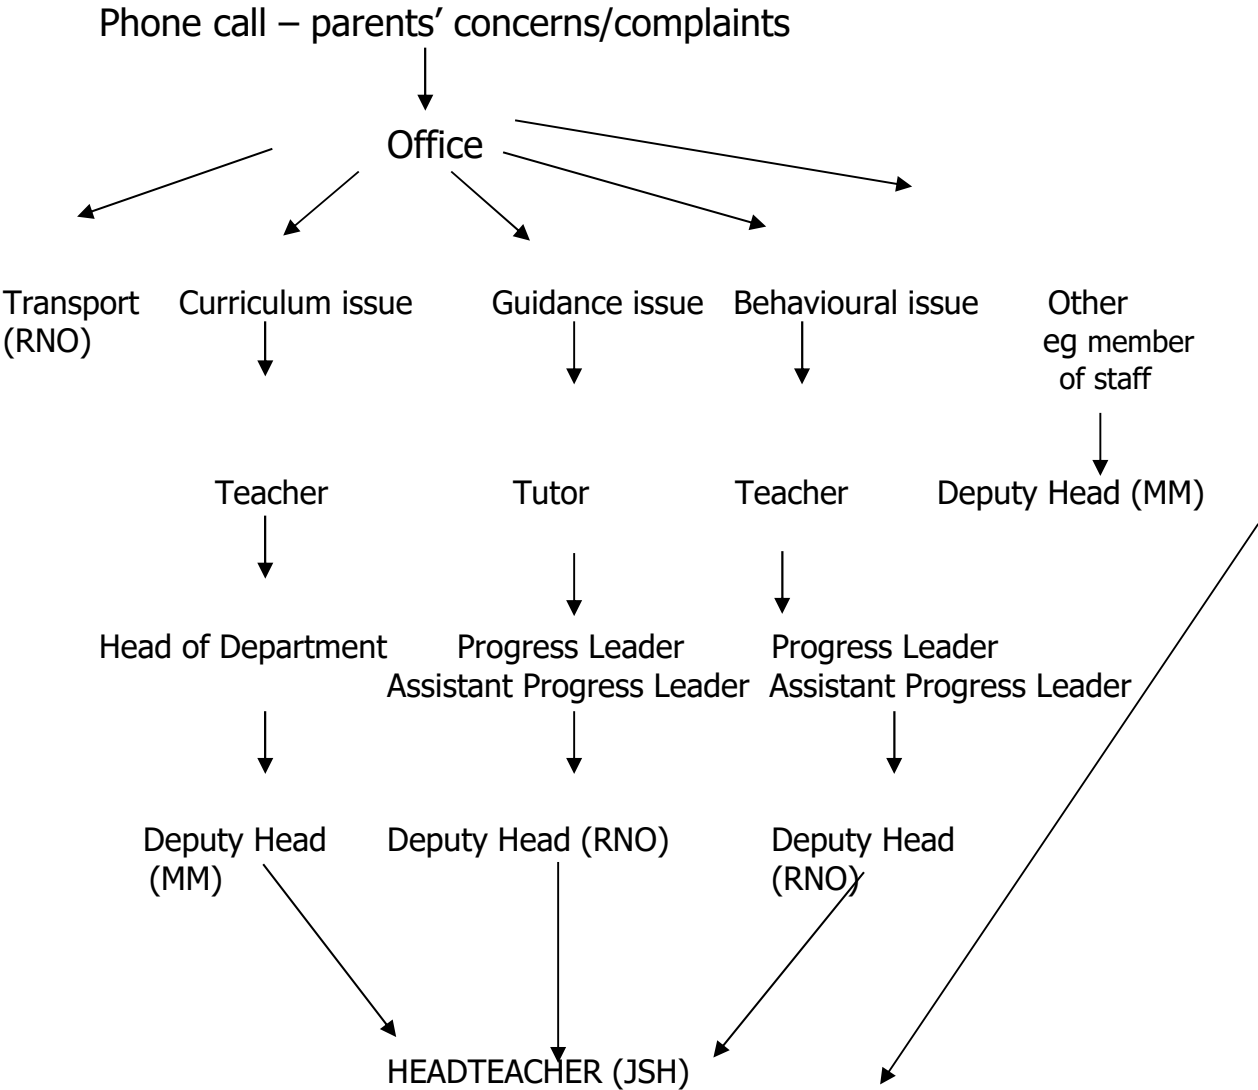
Phone call – parents' concerns/complaints

Office

Transport (RNO)

Curriculum issue

Teacher

Head of Department

Deputy Head (MM)

Guidance issue

Tutor

Progress Leader
Assistant Progress Leader

Deputy Head (RNO)

Behavioural issue

Teacher

Progress Leader
Assistant Progress Leader

Deputy Head (RNO)

Other eg member of staff

Deputy Head (MM)

HEADTEACHER (JSH)